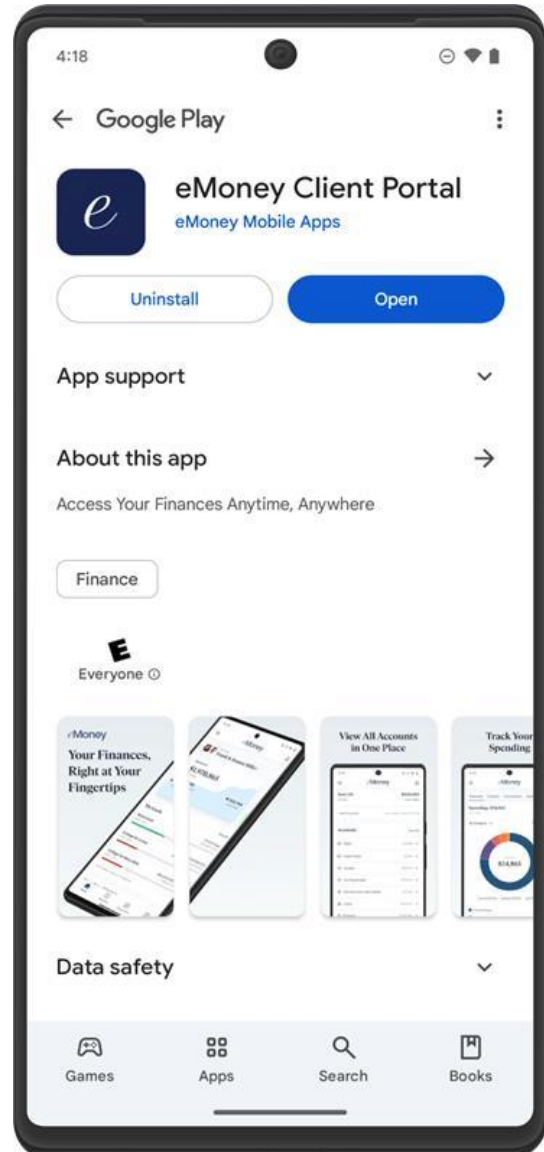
4:18

Google Play

e

eMoney Client Portal

eMoney Mobile Apps

Uninstall

Open

App support

About this app

Access Your Finances Anytime, Anywhere

Finance

E

Everyone ⓘ

eMoney

Your Finances, Right at Your Fingertips

View All Accounts in One Place

Track Your Spending

Data safety

Games

Apps

Search

Books